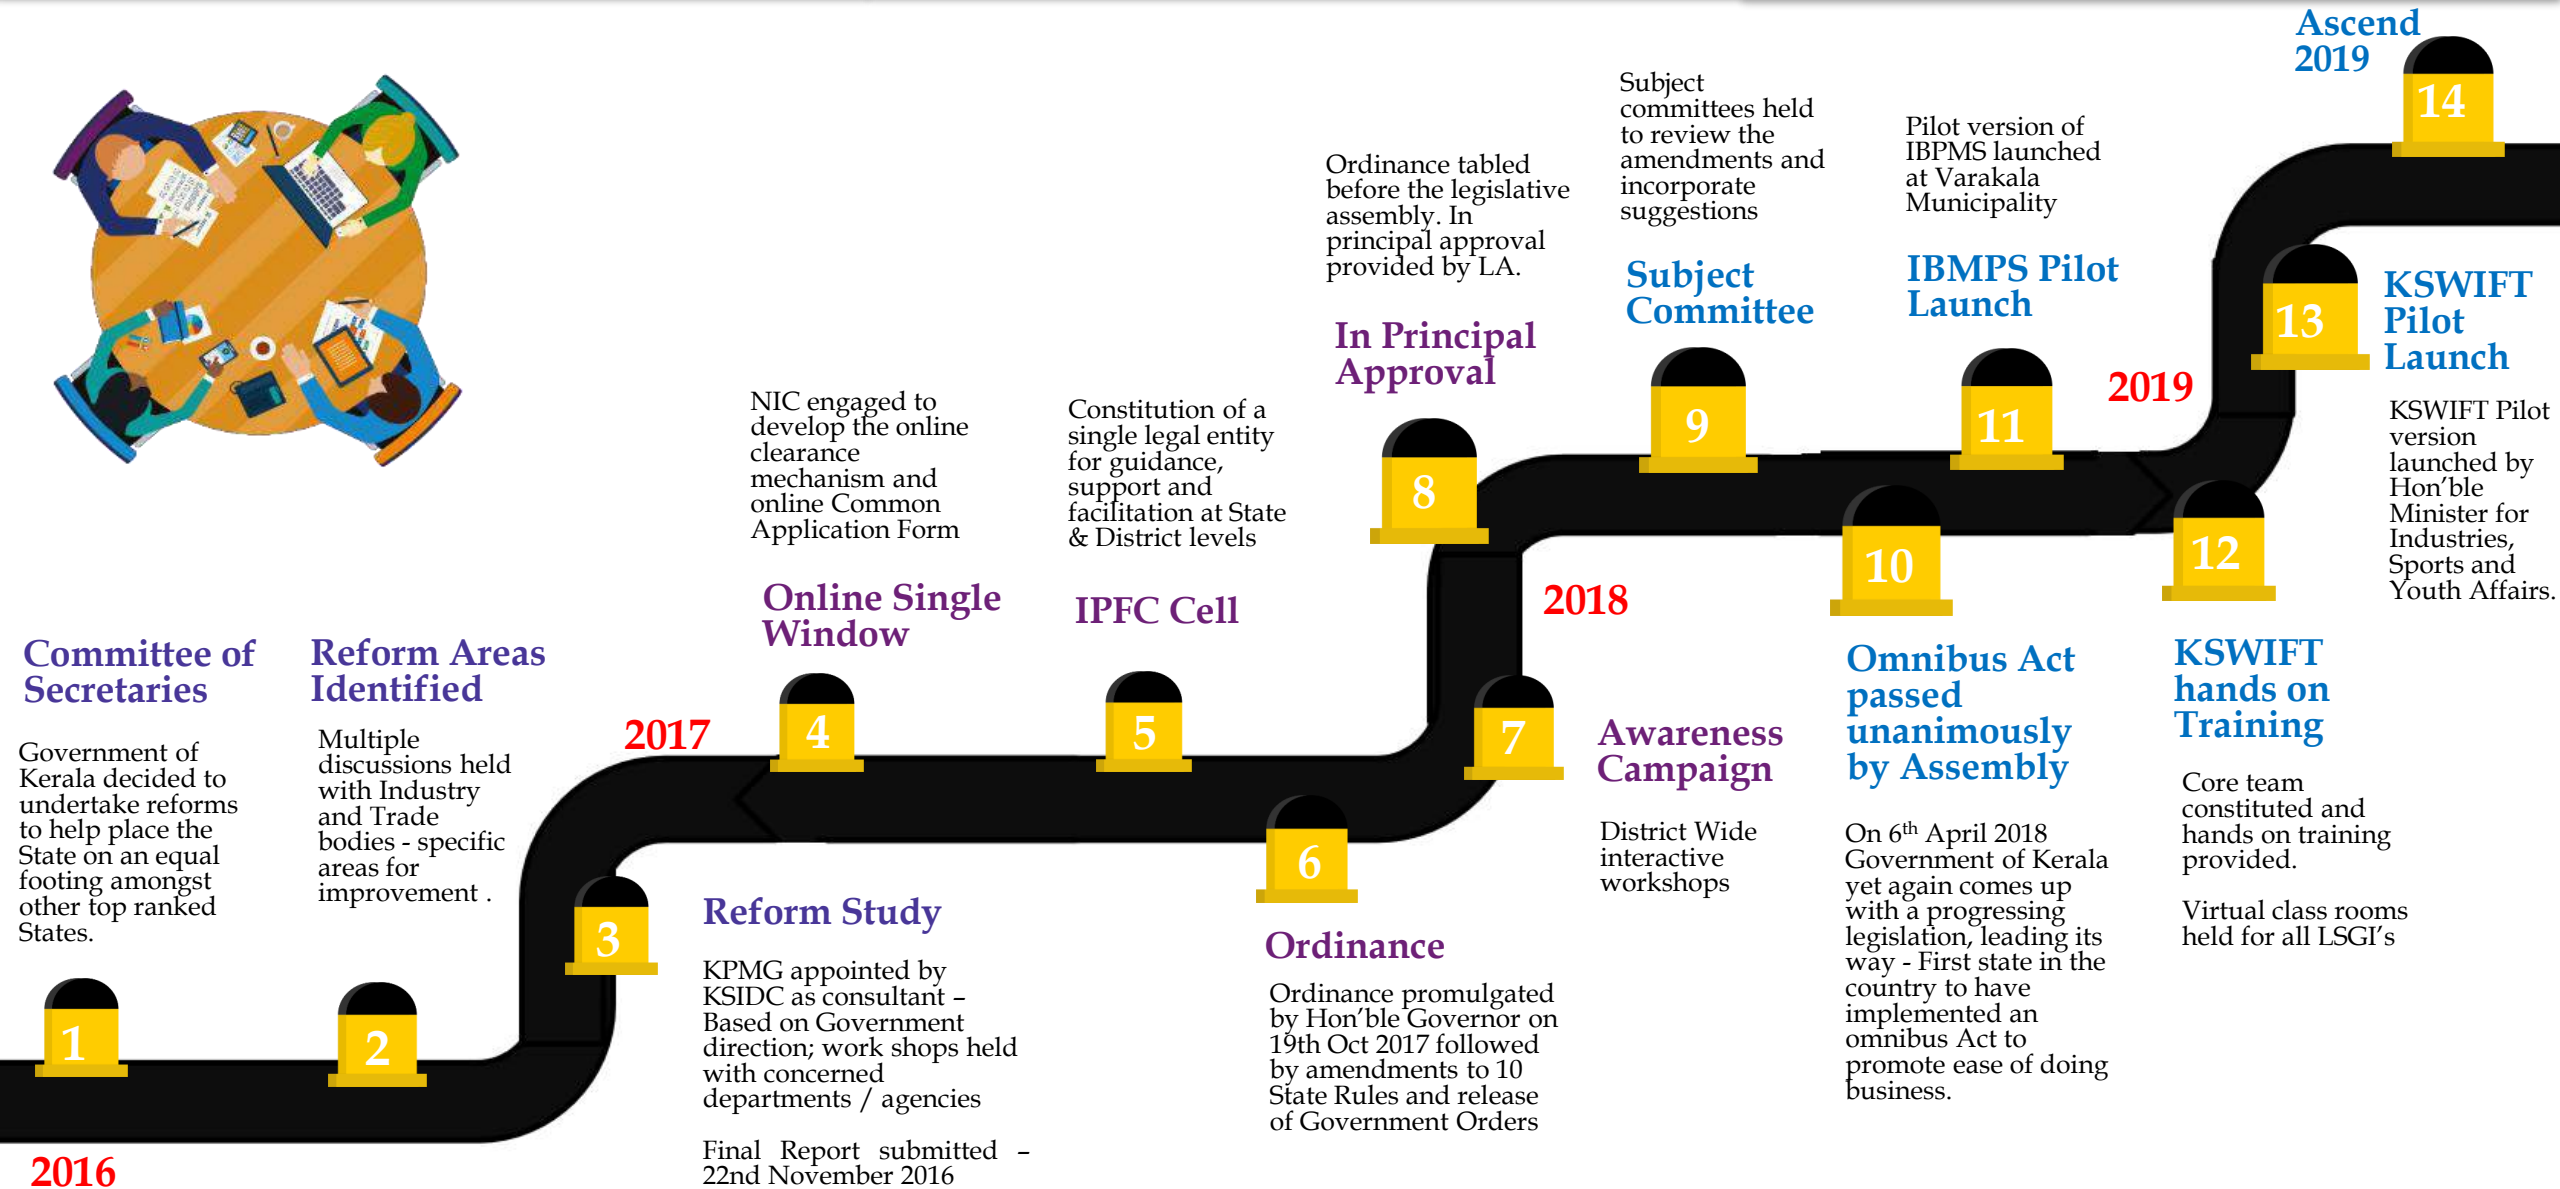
Ascend 2019

14

Subject committees held to review the amendments and incorporate suggestions

Pilot version of IBPMS launched at Varakala Municipality

Ordinance tabled before the legislative assembly. In principal approval provided by LA.

Subject Committee

IBMPS Pilot Launch

KSWIFT Pilot Launch

13

In Principal Approval

2019

KSWIFT Pilot version launched by Hon'ble Minister for Industries, Sports and Youth Affairs.

NIC engaged to develop the online clearance mechanism and online Common Application Form

Constitution of a single legal entity for guidance, support and facilitation at State & District levels

9

11

8

10

12

2018

Online Single Window

IPFC Cell

Committee of Secretaries

Reform Areas Identified

Omnibus Act passed unanimously by Assembly

KSWIFT hands on Training

2017

4

5

7

Awareness Campaign

Government of Kerala decided to undertake reforms to help place the State on an equal footing amongst other top ranked States.

Multiple discussions held with Industry and Trade bodies - specific areas for improvement .

Core team constituted and hands on training provided.

District Wide interactive workshops

On 6$^{th}$ April 2018 Government of Kerala yet again comes up with a progressing legislation, leading its way - First state in the country to have implemented an omnibus Act to promote ease of doing business.

6

Virtual class rooms held for all LSGI's

3

Reform Study

Ordinance

KPMG appointed by KSIDC as consultant – Based on Government direction; work shops held with concerned departments / agencies

Final Report submitted – 22nd November 2016

Ordinance promulgated by Hon'ble Governor on 19th Oct 2017 followed by amendments to 10 State Rules and release of Government Orders

1

2

2016